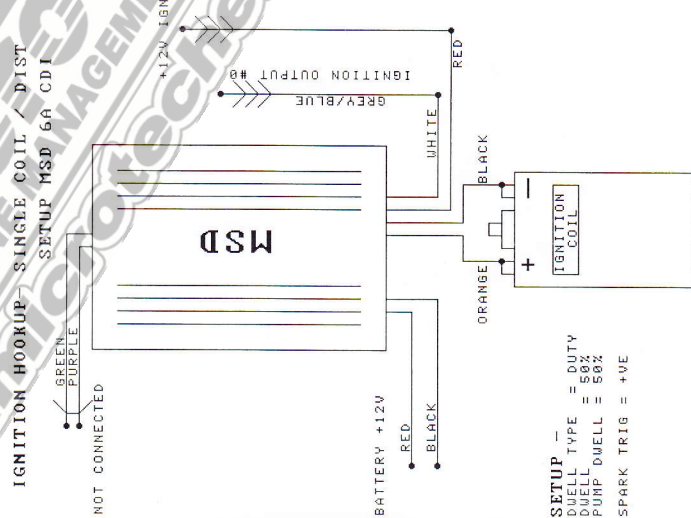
IGNITION HOOKUP- SINGLE COIL / DIST
SETUP MSD 6A CDI

+12V IGN

RED

IGNITION OUTPUT #0

GREY/BLUE

WHITE

BLACK

MSD

IGNITION COIL

−

+

ORANGE

GREEN
PURPLE

NOT CONNECTED

BATTERY +12V

RED

BLACK

SETUP −
DWELL TYPE = DUTY
DWELL = 50%
PUMP DWELL = 50%

SPARK TRIG = +VE